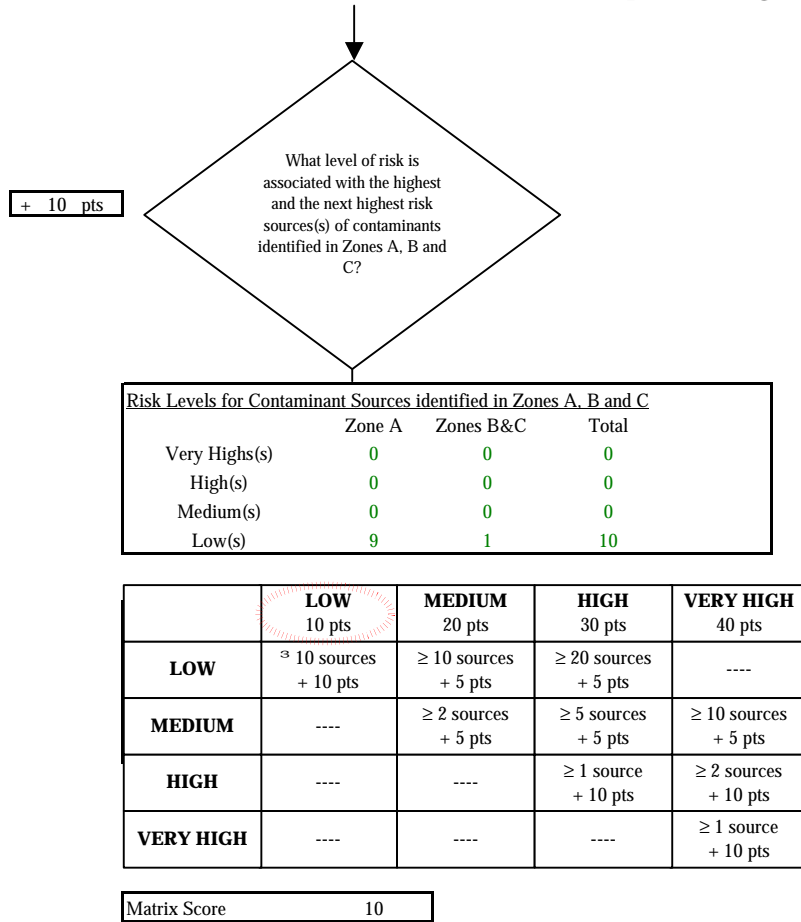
+ 10 pts

What level of risk is associated with the highest and the next highest risk sources(s) of contaminants identified in Zones A, B and C?

Risk Levels for Contaminant Sources identified in Zones A, B and C

| | Zone A | Zones B&C | Total |
|---|---|---|---|
| Very Highs(s) | 0 | 0 | 0 |
| High(s) | 0 | 0 | 0 |
| Medium(s) | 0 | 0 | 0 |
| Low(s) | 9 | 1 | 10 |

| | LOW 10 pts | MEDIUM 20 pts | HIGH 30 pts | VERY HIGH 40 pts |
|---|---|---|---|---|
| LOW | ³ 10 sources + 10 pts | ≥ 10 sources + 5 pts | ≥ 20 sources + 5 pts | ---- |
| MEDIUM | ---- | ≥ 2 sources + 5 pts | ≥ 5 sources + 5 pts | ≥ 10 sources + 5 pts |
| HIGH | ---- | ---- | ≥ 1 source + 10 pts | ≥ 2 sources + 10 pts |
| VERY HIGH | ---- | ---- | ---- | ≥ 1 source + 10 pts |

Matrix Score 10